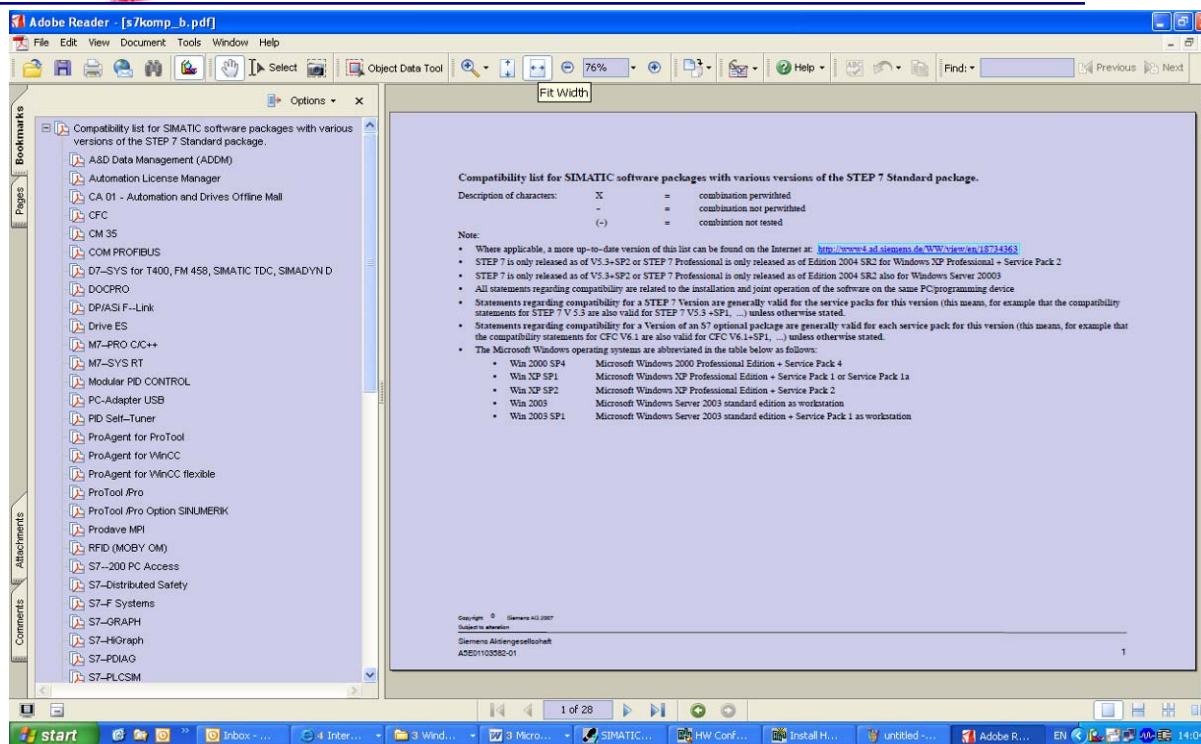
Adobe Reader - [s7komp_b.pdf]
File Edit View Document Tools Window Help
Select Object Data Tool 76% Help Find: Previous Next
Fit Width
Options
Bookmarks
Pages
Attachments
Comments

Compatibility list for SIMATIC software packages with various versions of the STEP 7 Standard package.
A&D Data Management (ADDM)
Automation License Manager
CA 01 - Automation and Drives Offline Mall
CFC
CM 35
COM PROFIBUS
D7–SYS for T400, FM 458, SIMATIC TDC, SIMADYN D
DOCPRO
DP/ASi F--Link
Drive ES
M7–PRO C/C++
M7–SYS RT
Modular PID CONTROL
PC-Adapter USB
PID Self–Tuner
ProAgent for ProTool
ProAgent for WinCC
ProAgent for WinCC flexible
ProTool /Pro
ProTool /Pro Option SINUMERIK
Prodave MPI
RFID (MOBY OM)
S7--200 PC Access
S7–Distributed Safety
S7–F Systems
S7–GRAPH
S7–HiGraph
S7–PDIAG
S7–PLCSIM

Compatibility list for SIMATIC software packages with various versions of the STEP 7 Standard package.

Description of characters:
X = combination perwithted
- = combination not perwithted
(-) = combination not tested

Note:
• Where applicable, a more up-to-date version of this list can be found on the Internet at: http://www4.ad.siemens.de/WW/view/en/18734363
• STEP 7 is only released as of V5.3+SP2 or STEP 7 Professional is only released as of Edition 2004 SR2 for Windows XP Professional + Service Pack 2
• STEP 7 is only released as of V5.3+SP2 or STEP 7 Professional is only released as of Edition 2004 SR2 also for Windows Server 20003
• All statements regarding compatibility are related to the installation and joint operation of the software on the same PC/programming device
• Statements regarding compatibility for a STEP 7 Version are generally valid for the service packs for this version (this means, for example that the compatibility statements for STEP 7 V 5.3 are also valid for STEP 7 V5.3 +SP1, ...) unless otherwise stated.
• Statements regarding compatibility for a Version of an S7 optional package are generally valid for each service pack for this version (this means, for example that the compatibility statements for CFC V6.1 are also valid for CFC V6.1+SP1, ...) unless otherwise stated.
• The Microsoft Windows operating systems are abbreviated in the table below as follows:
• Win 2000 SP4 Microsoft Windows 2000 Professional Edition + Service Pack 4
• Win XP SP1 Microsoft Windows XP Professional Edition + Service Pack 1 or Service Pack 1a
• Win XP SP2 Microsoft Windows XP Professional Edition + Service Pack 2
• Win 2003 Microsoft Windows Server 2003 standard edition as workstation
• Win 2003 SP1 Microsoft Windows Server 2003 standard edition + Service Pack 1 as workstation

Copyright © Siemens AG 2007
Subject to alteration
Siemens Aktiengesellschaft
A5E01103582-01
1

1 of 28

start Inbox - ... 4 Inter... 3 Wind... 3 Micro... SIMATIC... HW Conf... Install H... untitled -... Adobe R... EN 14:0